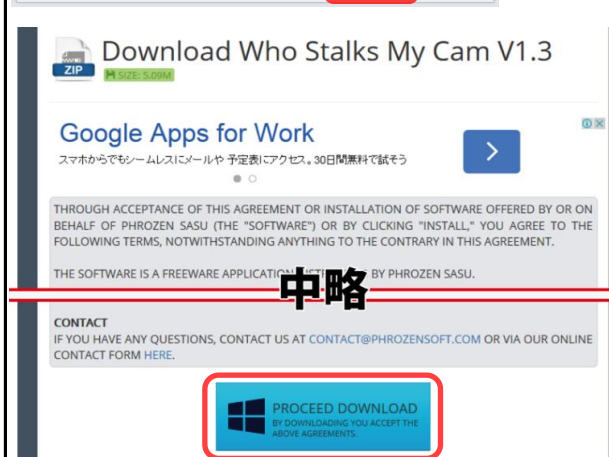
ZIP

Download Who Stalks My Cam V1.3

SIZE: 5.09M

Google Apps for Work

スマホからでもシームレスにメールや 予定表にアクセス。30日間無料で試そう

THROUGH ACCEPTANCE OF THIS AGREEMENT OR INSTALLATION OF SOFTWARE OFFERED BY OR ON BEHALF OF PHROZEN SASU (THE "SOFTWARE") OR BY CLICKING "INSTALL," YOU AGREE TO THE FOLLOWING TERMS, NOTWITHSTANDING ANYTHING TO THE CONTRARY IN THIS AGREEMENT.

THE SOFTWARE IS A FREEWARE APPLICATION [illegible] BY PHROZEN SASU.

中略

CONTACT
IF YOU HAVE ANY QUESTIONS, CONTACT US AT CONTACT@PHROZENSOFT.COM OR VIA OUR ONLINE CONTACT FORM HERE.

PROCEED DOWNLOAD
BY DOWNLOADING YOU ACCEPT THE ABOVE AGREEMENTS.